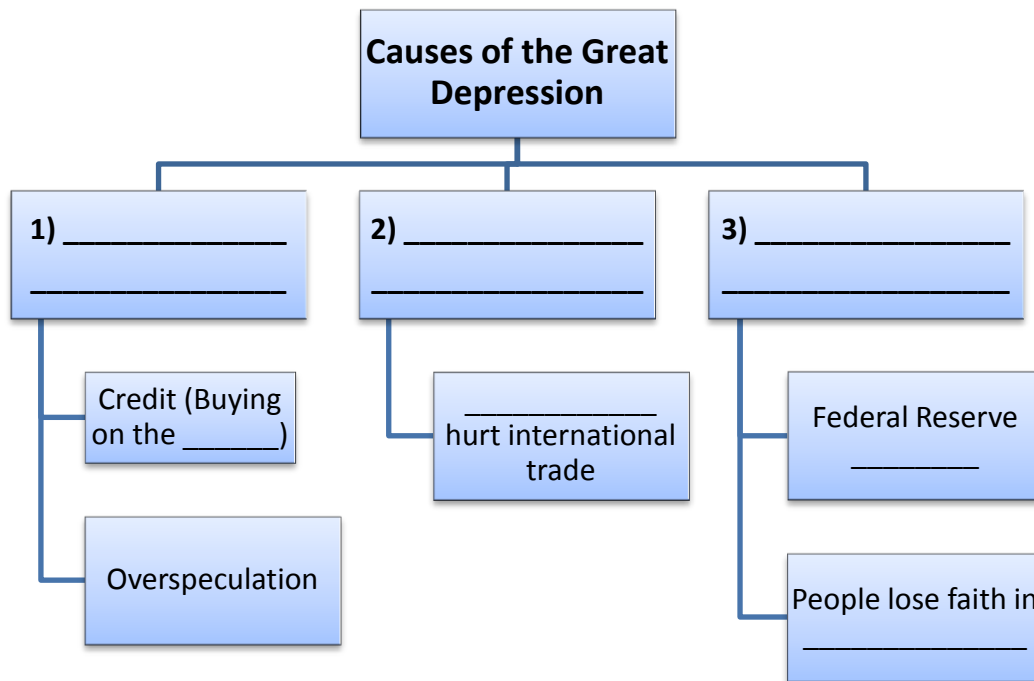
Causes of the Great Depression

1) ______________
________________

2) _______________
_________________

3) _______________
_________________

Credit (Buying on the ______)

Overspeculation

____________ hurt international trade

Federal Reserve ________

People lose faith in ______________